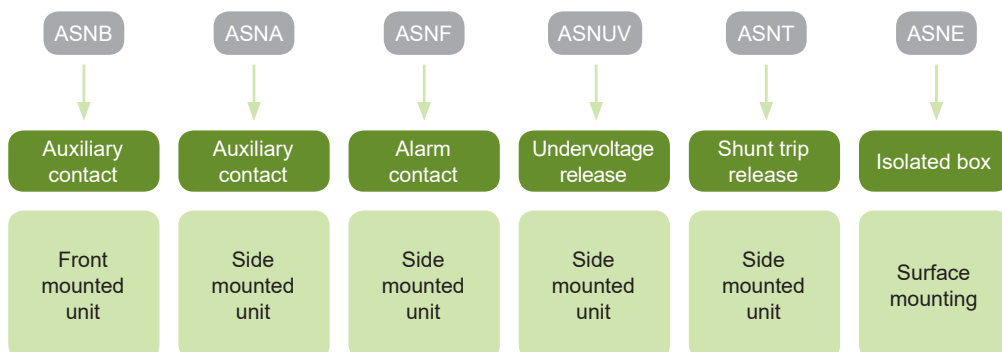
ASNB

Auxiliary contact

Front mounted unit

ASNA

Auxiliary contact

Side mounted unit

ASNF

Alarm contact

Side mounted unit

ASNUV

Undervoltage release

Side mounted unit

ASNT

Shunt trip release

Side mounted unit

ASNE

Isolated box

Surface mounting